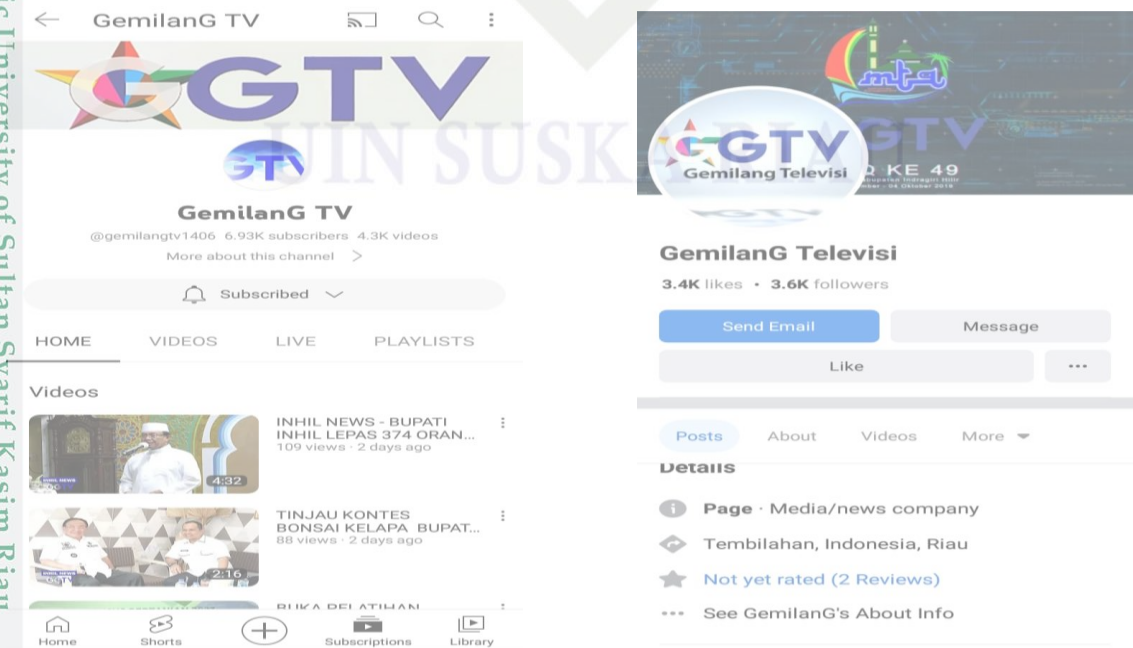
ic University of Sultan Syarif Kasim Riau

UIN SUSKA RIAU

GemilanG TV

GTV

GTV

GemilanG TV

@gemilangtv1406 6.93K subscribers 4.3K videos

More about this channel >

Subscribed

HOME VIDEOS LIVE PLAYLISTS

Videos

INHIL NEWS - BUPATI INHIL LEPAS 374 ORAN...
109 views · 2 days ago

4:32

TINJAU KONTES BONSAI KELAPA BUPAT...
88 views · 2 days ago

2:16

BUKA PELATIHAN

Home Shorts Subscriptions Library

mtq

GTV

Gemilang Televisi

KE 49

GemilanG Televisi

3.4K likes • 3.6K followers

Send Email

Message

Like

...

Posts About Videos More

Details

Page · Media/news company

Tembilahan, Indonesia, Riau

Not yet rated (2 Reviews)

See GemilanG's About Info